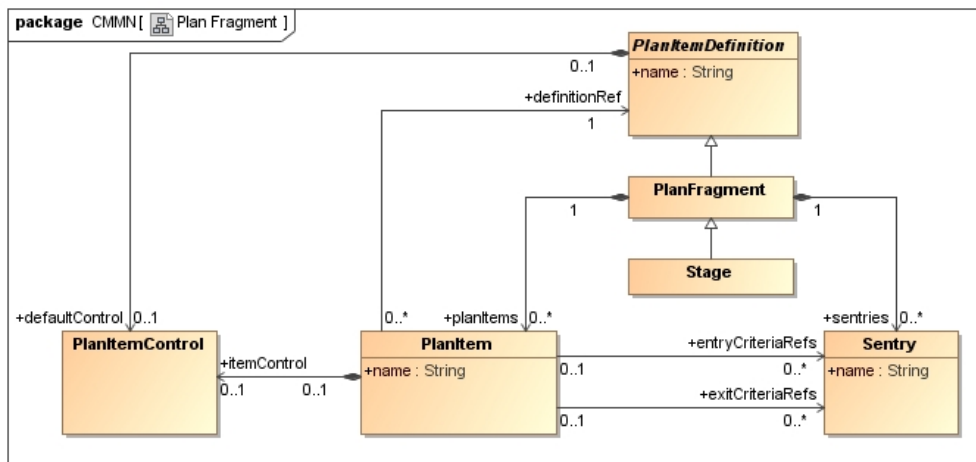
package CMMN [ Plan Fragment ]

PlanItemDefinition
+name : String

0..1

+definitionRef
1

PlanFragment

1

1

Stage

+defaultControl 0..1

PlanItemControl

+itemControl
0..1 0..1

0..*

PlanItem
+name : String

+planItems 0..*

+entryCriteriaRefs
0..1 0..*

+exitCriteriaRefs
0..1 0..*

+sentries 0..*

Sentry
+name : String